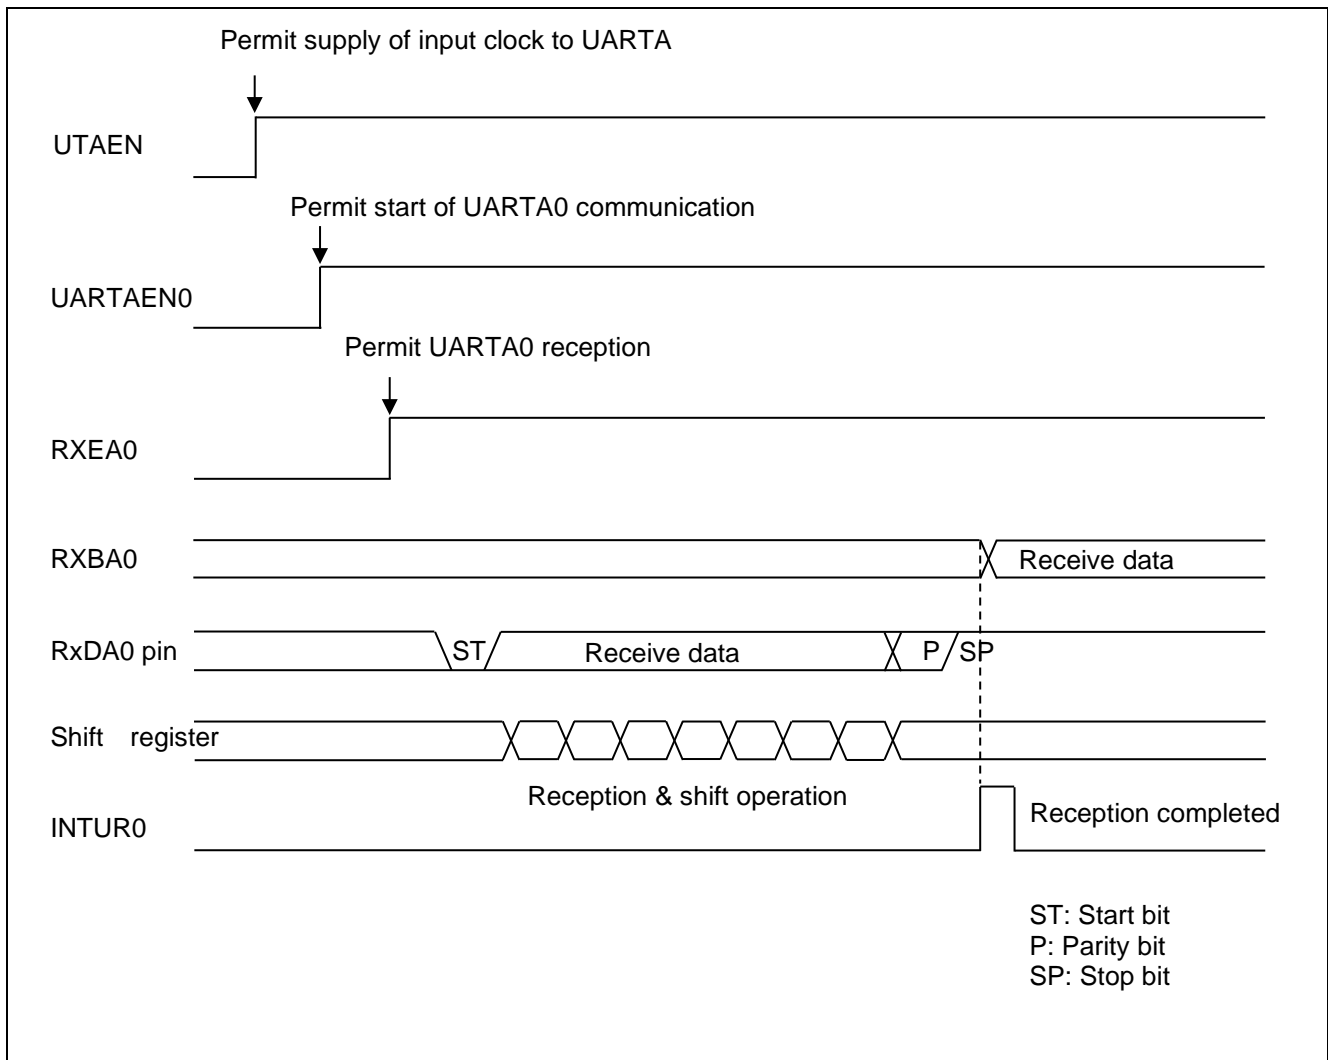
Permit supply of input clock to UARTA

UTAEN

Permit start of UARTA0 communication

UARTAEN0

Permit UARTA0 reception

RXEA0

RXBA0

Receive data

RxDA0 pin

ST

Receive data

P

SP

Shift register

Reception & shift operation

INTUR0

Reception completed

ST: Start bit
P: Parity bit
SP: Stop bit